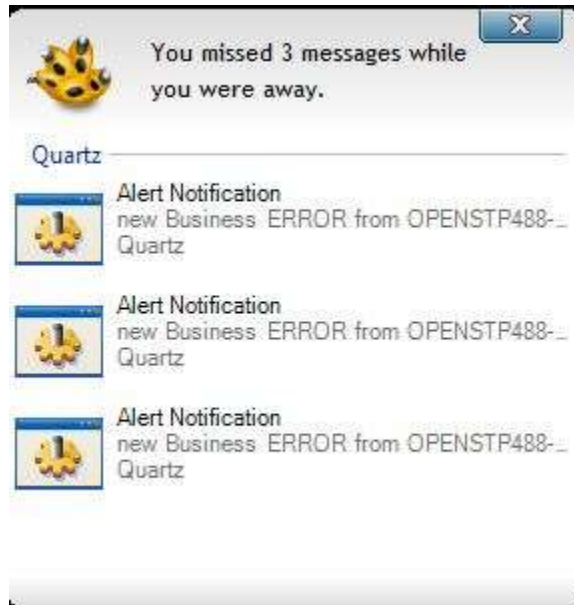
You missed 3 messages while you were away.

Quartz

Alert Notification
new Business ERROR from OPENSTP488-...
Quartz

Alert Notification
new Business ERROR from OPENSTP488-...
Quartz

Alert Notification
new Business ERROR from OPENSTP488-...
Quartz